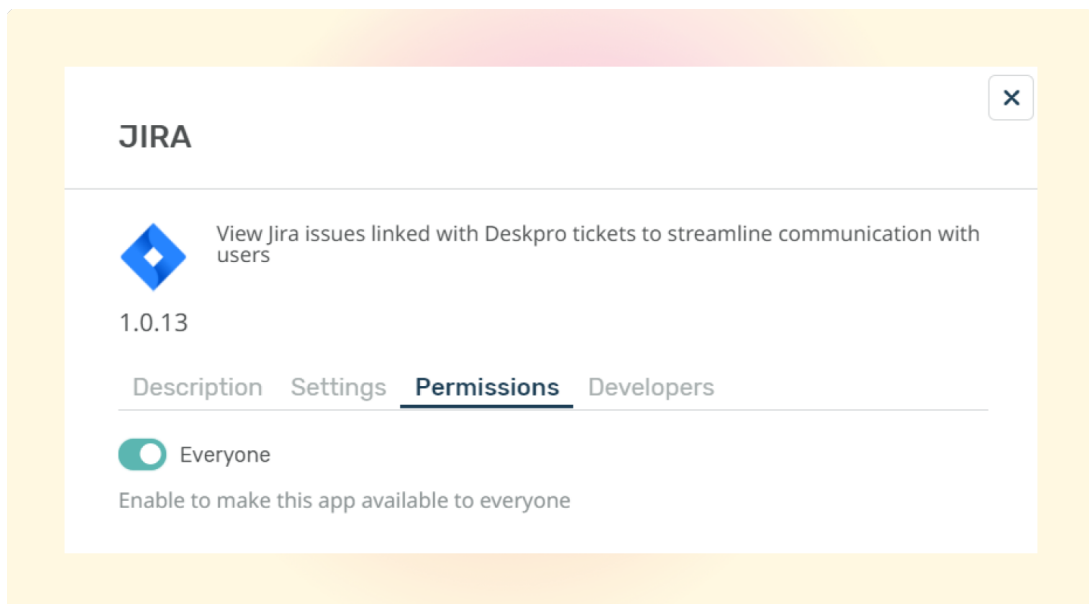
JIRA

×

View Jira issues linked with Deskpro tickets to streamline communication with users

1.0.13

Description Settings Permissions Developers

Everyone

Enable to make this app available to everyone